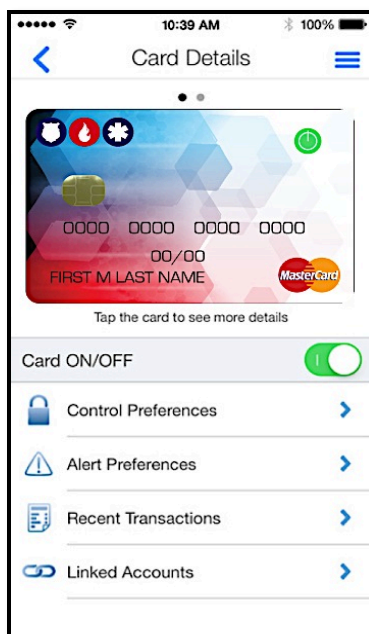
10:39 AM 100%

Card Details

0000 0000 0000 0000
00/00
FIRST M LAST NAME
MasterCard

Tap the card to see more details

Card ON/OFF

Control Preferences

Alert Preferences

Recent Transactions

Linked Accounts